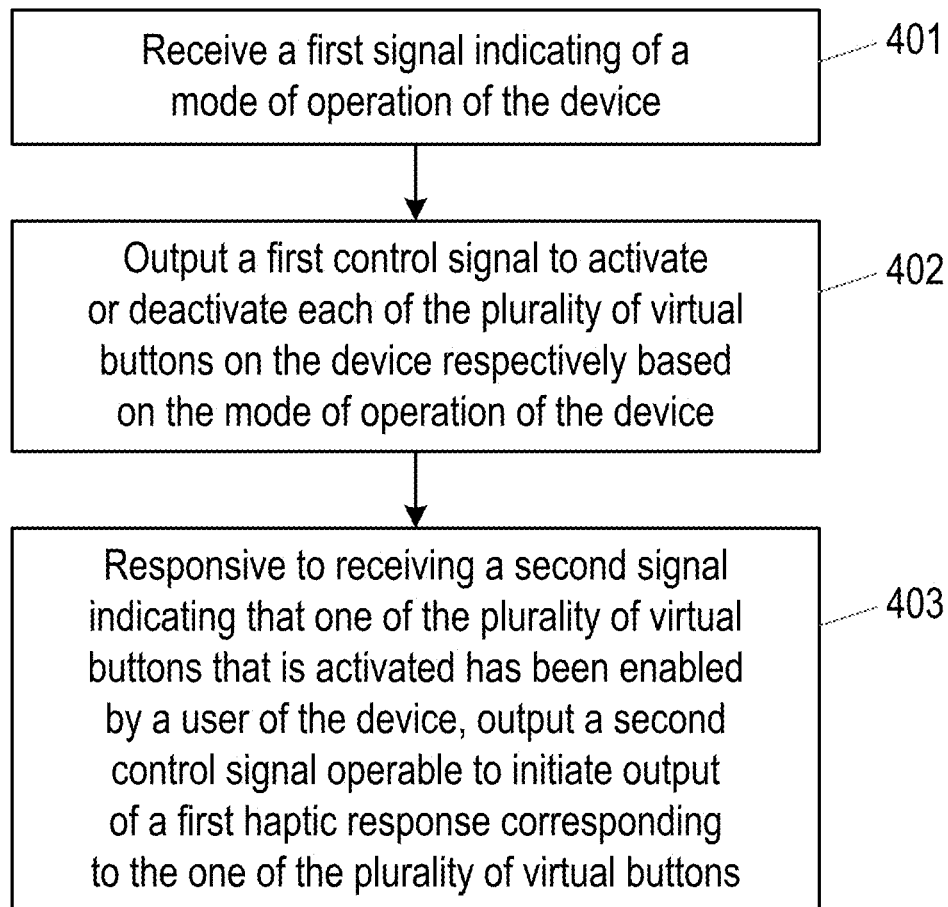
Receive a first signal indicating of a mode of operation of the device

401

Output a first control signal to activate or deactivate each of the plurality of virtual buttons on the device respectively based on the mode of operation of the device

402

Responsive to receiving a second signal indicating that one of the plurality of virtual buttons that is activated has been enabled by a user of the device, output a second control signal operable to initiate output of a first haptic response corresponding to the one of the plurality of virtual buttons

403